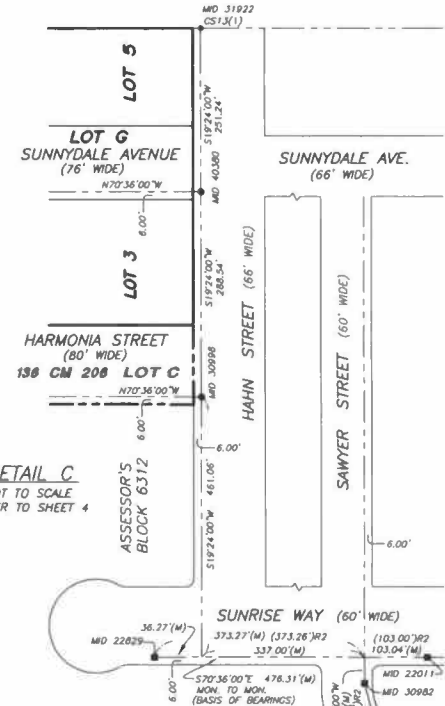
MID 31922
CS13(1)

LOT 5

S19°24'00"W
251.24'

LOT G
SUNNYDALE AVENUE
(76' WIDE)

N70°36'00"W

MID 40380

SUNNYDALE AVE.
(66' WIDE)

6.00'

LOT 3

S19°24'00"W
288.54'

HAHN STREET (66' WIDE)

SAWYER STREET (60' WIDE)

HARMONIA STREET
(80' WIDE)
136 CM 206 LOT C

N70°36'00"W

MID 30998

6.00'

6.00'

ETAIL C
T TO SCALE
R TO SHEET 4

ASSESSOR'S
BLOCK 6312

S19°24'00"W 461.06'

6.00'

SUNRISE WAY (60' WIDE)

36.27'(M)

MID 22829

373.27'(M) (373.26')R2
337.00'(M)

(103.00')R2
103.04'(M)

S70°36'00"E 476.31'(M)
MON. TO MON.
(BASIS OF BEARINGS)

6.00'

MID 22011

MID 30982